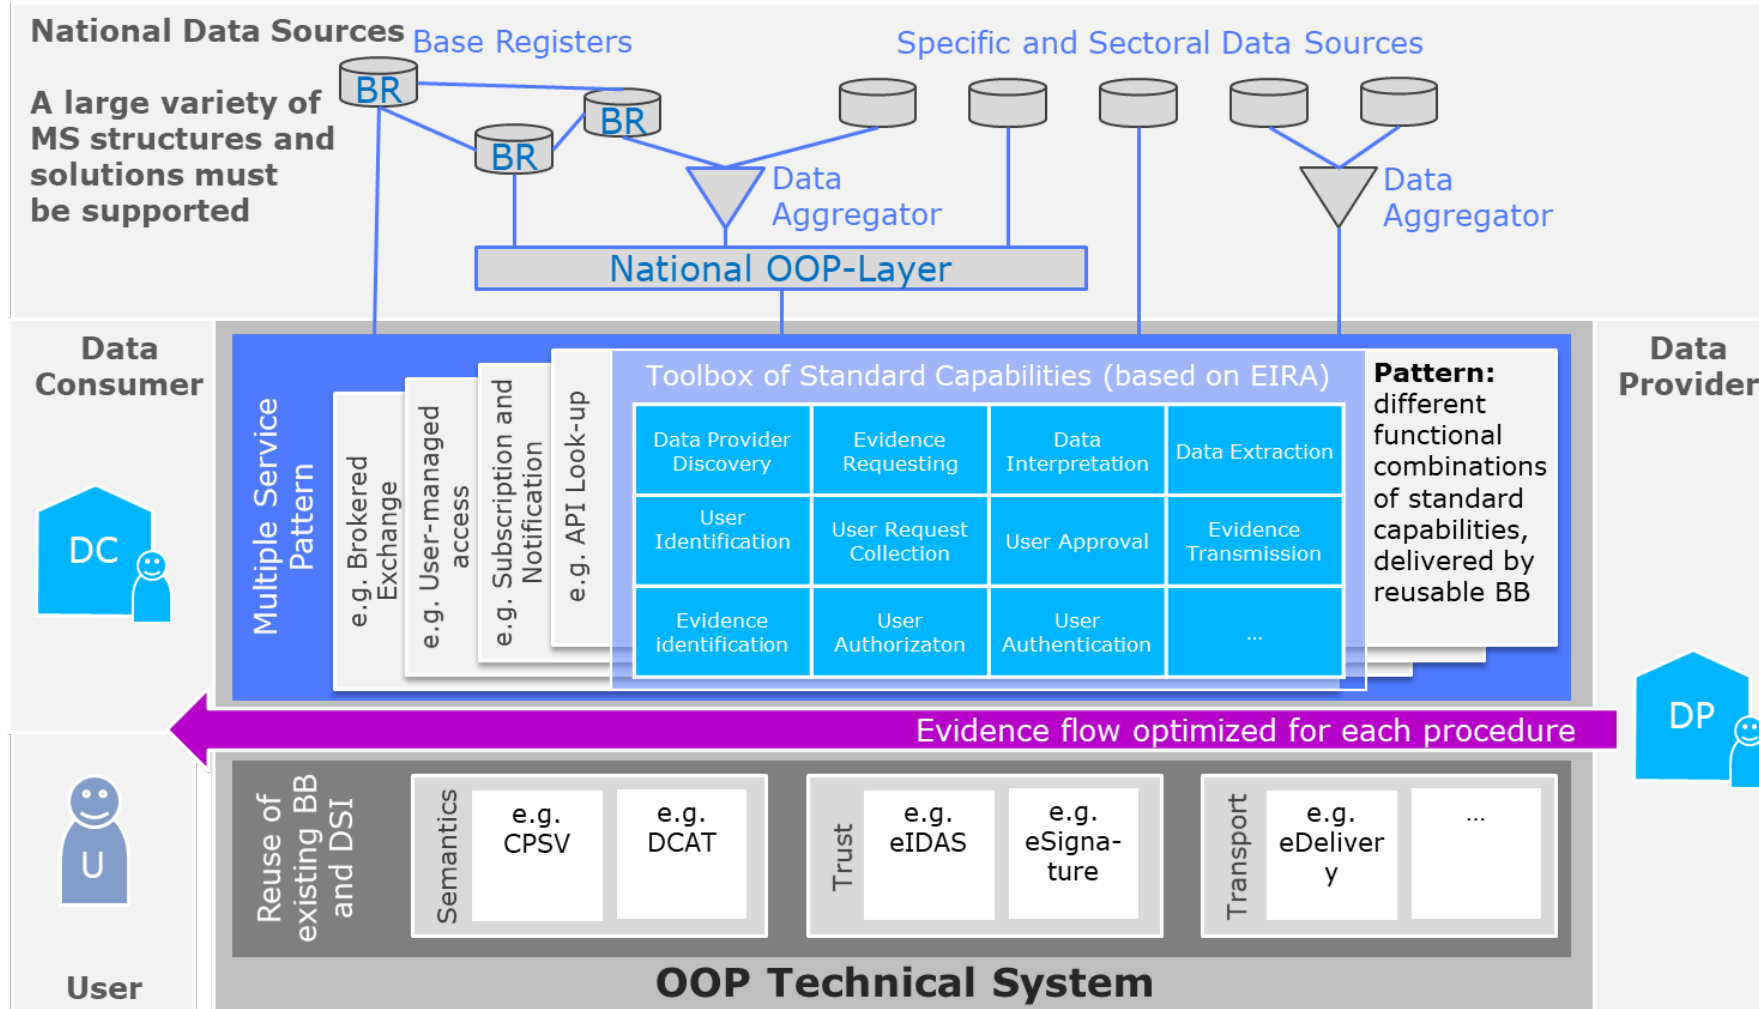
National Data Sources

Base Registers

Specific and Sectoral Data Sources

A large variety of MS structures and solutions must be supported

BR

BR

BR

Data Aggregator

Data Aggregator

National OOP-Layer

Data Consumer

Data Provider

DC

DP

U

User

Multiple Service Pattern

e.g. Brokered Exchange

e.g. User-managed access

e.g. Subscription and Notification

e.g. API Look-up

Toolbox of Standard Capabilities (based on EIRA)

| Data Provider Discovery | Evidence Requesting | Data Interpretation | Data Extraction |
|---|---|---|---|
| User Identification | User Request Collection | User Approval | Evidence Transmission |
| Evidence identification | User Authorizaton | User Authentication | ... |

**Pattern:** different functional combinations of standard capabilities, delivered by reusable BB

Evidence flow optimized for each procedure

Reuse of existing BB and DSI

Semantics

e.g. CPSV

e.g. DCAT

Trust

e.g. eIDAS

e.g. eSignature

Transport

e.g. eDelivery

...

OOP Technical System